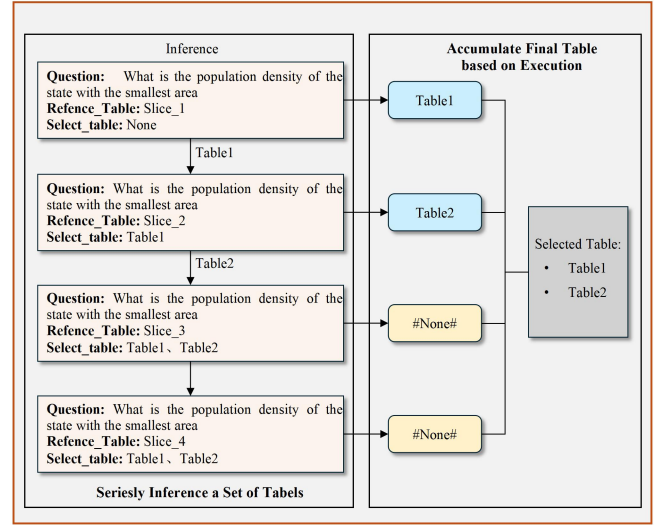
Inference

**Question:** What is the population density of the state with the smallest area
**Refence_Table:** Slice_1
**Select_table:** None

Table1

**Question:** What is the population density of the state with the smallest area
**Refence_Table:** Slice_2
**Select_table:** Table1

Table2

**Question:** What is the population density of the state with the smallest area
**Refence_Table:** Slice_3
**Select_table:** Table1、Table2

**Question:** What is the population density of the state with the smallest area
**Refence_Table:** Slice_4
**Select_table:** Table1、Table2

**Seriesly Inference a Set of Tabels**

**Accumulate Final Table based on Execution**

Table1

Table2

#None#

#None#

Selected Table:
• Table1
• Table2